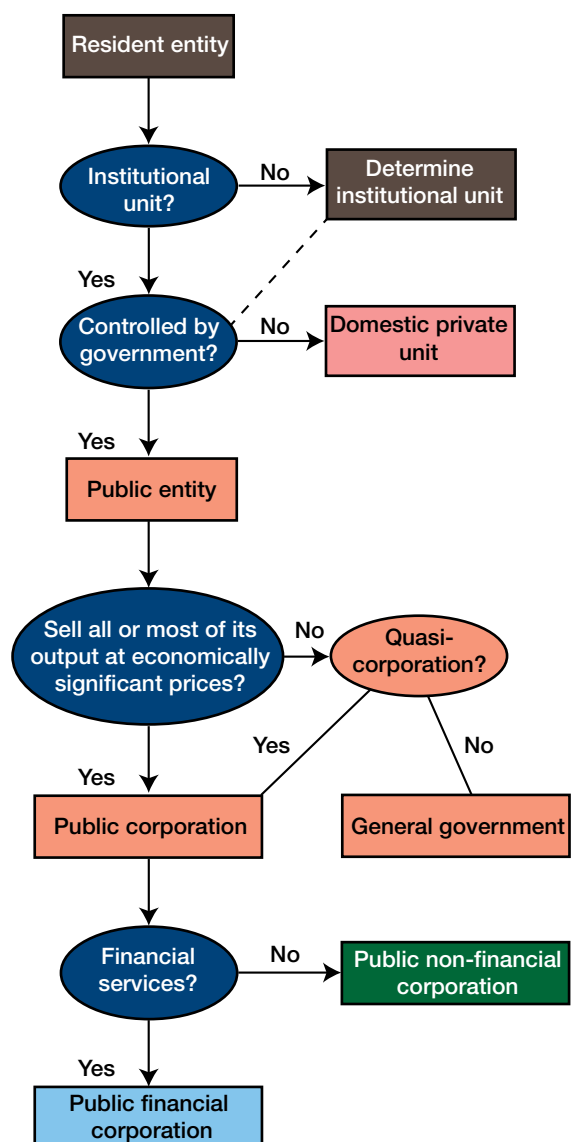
Resident entity

Institutional unit?

No

Determine institutional unit

Yes

Controlled by government?

No

Domestic private unit

Yes

Public entity

Sell all or most of its output at economically significant prices?

No

Quasi-corporation?

Yes

No

Yes

Public corporation

General government

Financial services?

No

Public non-financial corporation

Yes

Public financial corporation